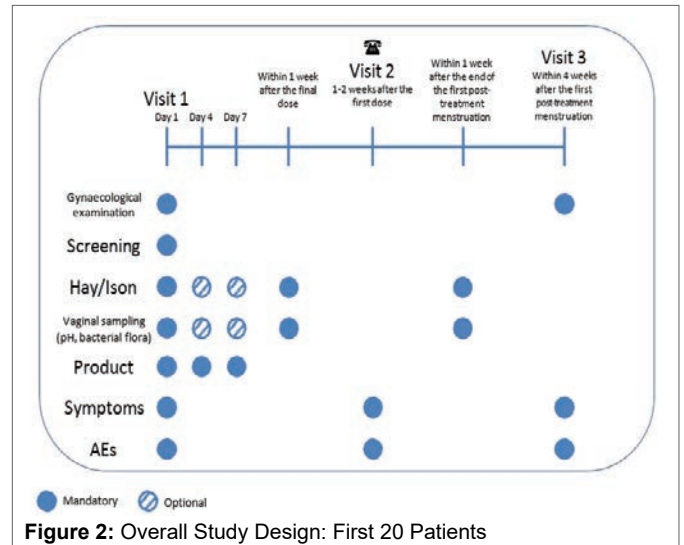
Visit 1

Day 1

Day 4

Day 7

Within 1 week after the final dose

Visit 2

1-2 weeks after the first dose

Within 1 week after the end of the first post-treatment menstruation

Visit 3

Within 4 weeks after the first post treatment menstruation

Gynaecological examination

Screening

Hay/Ison

Vaginal sampling (pH, bacterial flora)

Product

Symptoms

AEs

Mandatory

Optional

**Figure 2:** Overall Study Design: First 20 Patients